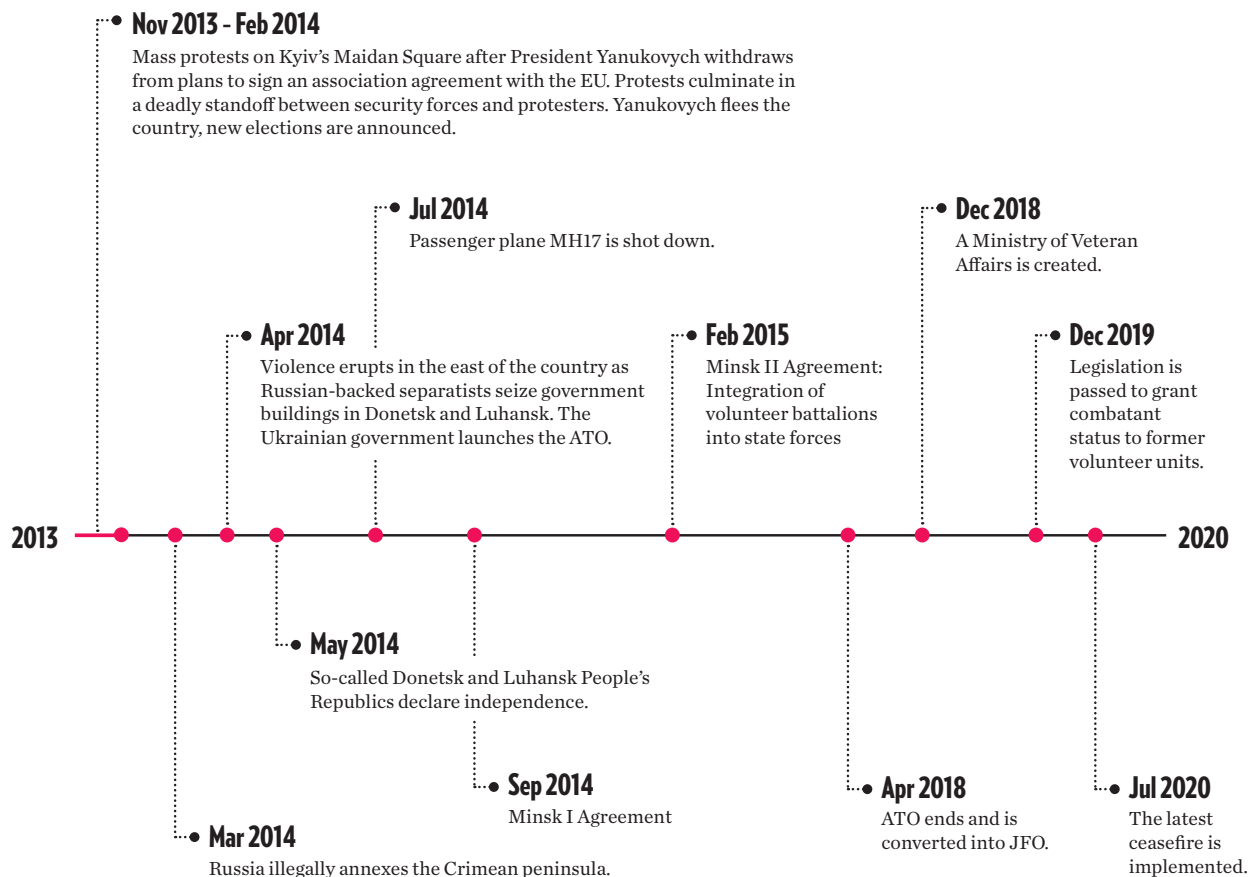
Nov 2013 - Feb 2014
Mass protests on Kyiv's Maidan Square after President Yanukovych withdraws from plans to sign an association agreement with the EU. Protests culminate in a deadly standoff between security forces and protesters. Yanukovych flees the country, new elections are announced.

Jul 2014
Passenger plane MH17 is shot down.

Dec 2018
A Ministry of Veteran Affairs is created.

Apr 2014
Violence erupts in the east of the country as Russian-backed separatists seize government buildings in Donetsk and Luhansk. The Ukrainian government launches the ATO.

Feb 2015
Minsk II Agreement: Integration of volunteer battalions into state forces

Dec 2019
Legislation is passed to grant combatant status to former volunteer units.

2013

2020

May 2014
So-called Donetsk and Luhansk People's Republics declare independence.

Sep 2014
Minsk I Agreement

Apr 2018
ATO ends and is converted into JFO.

Jul 2020
The latest ceasefire is implemented.

Mar 2014
Russia illegally annexes the Crimean peninsula.